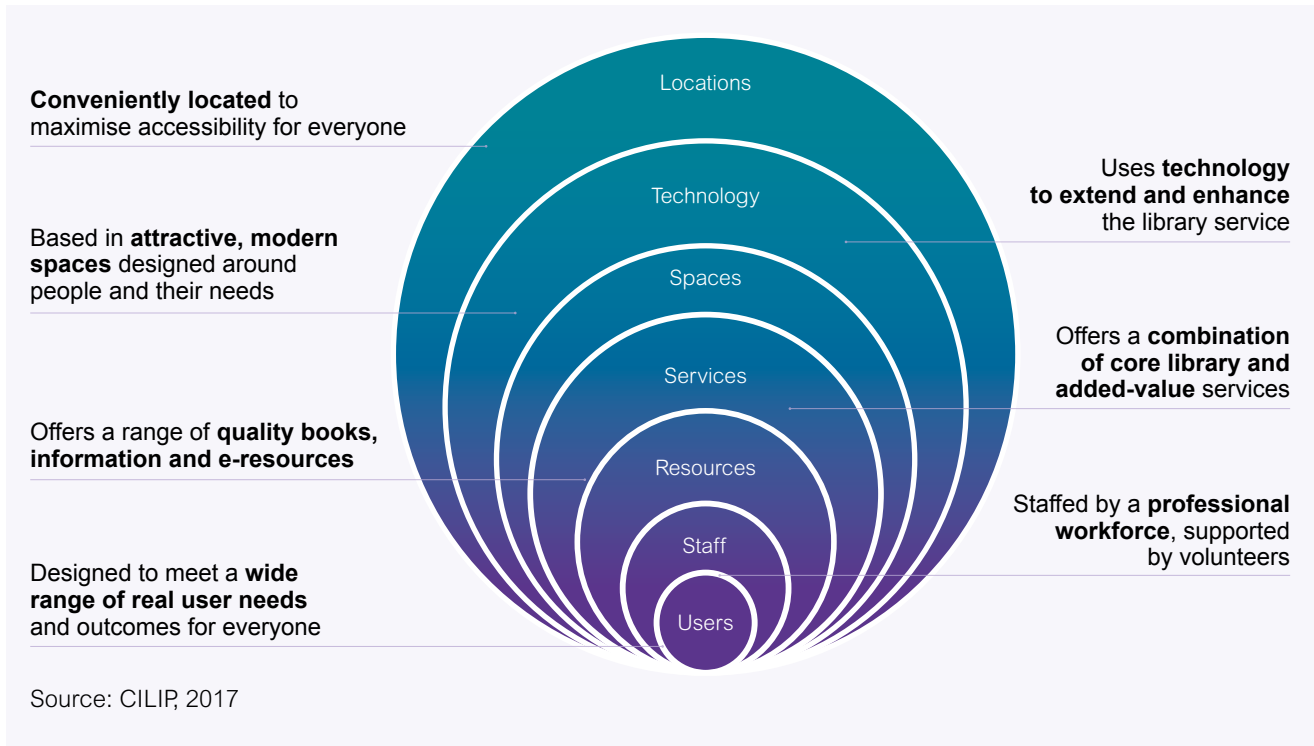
Conveniently located to maximise accessibility for everyone

Locations

Technology

Uses technology to extend and enhance the library service

Based in attractive, modern spaces designed around people and their needs

Spaces

Services

Offers a combination of core library and added-value services

Offers a range of quality books, information and e-resources

Resources

Staff

Staffed by a professional workforce, supported by volunteers

Designed to meet a wide range of real user needs and outcomes for everyone

Users

Source: CILIP, 2017